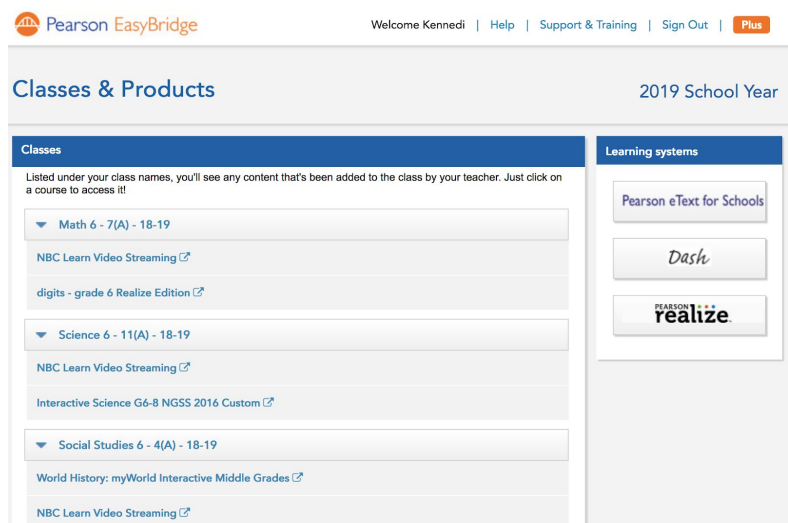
Pearson EasyBridge

Welcome Kennedi | Help | Support & Training | Sign Out | Plus

Classes & Products

2019 School Year

Classes

Listed under your class names, you'll see any content that's been added to the class by your teacher. Just click on a course to access it!

Math 6 - 7(A) - 18-19

NBC Learn Video Streaming

digits - grade 6 Realize Edition

Science 6 - 11(A) - 18-19

NBC Learn Video Streaming

Interactive Science G6-8 NGSS 2016 Custom

Social Studies 6 - 4(A) - 18-19

World History: myWorld Interactive Middle Grades

NBC Learn Video Streaming

Learning systems

Pearson eText for Schools

Dash

PEARSON realize.